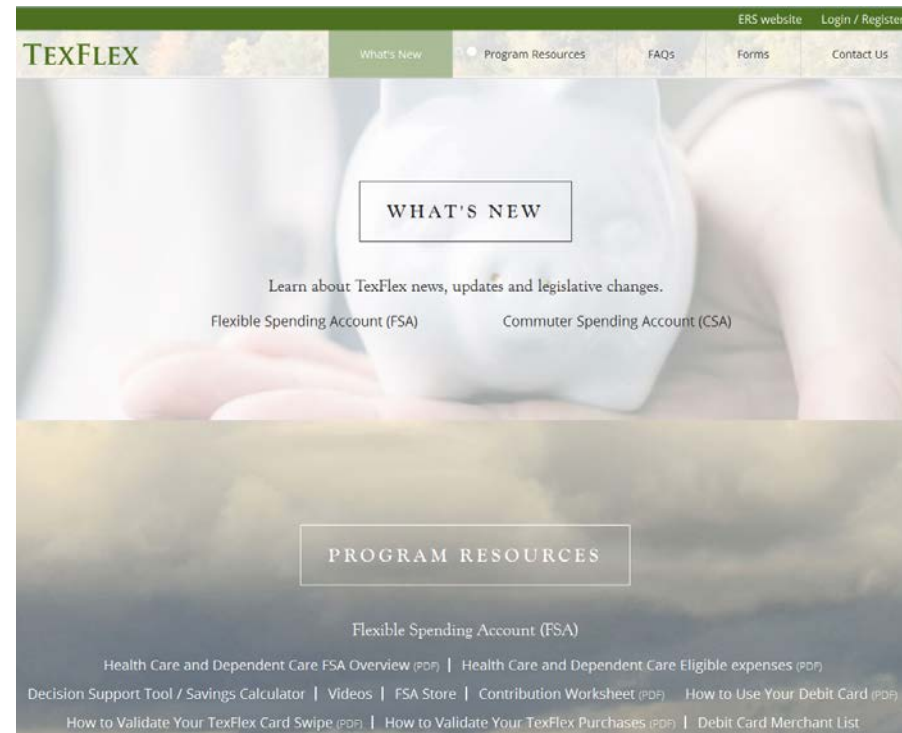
ERS website Login / Registe

TEXFLEX

What's New Program Resources FAQs Forms Contact Us

WHAT'S NEW

Learn about TexFlex news, updates and legislative changes.

Flexible Spending Account (FSA) Commuter Spending Account (CSA)

PROGRAM RESOURCES

Flexible Spending Account (FSA)

Health Care and Dependent Care FSA Overview (PDF) | Health Care and Dependent Care Eligible expenses (PDF)

Decision Support Tool / Savings Calculator | Videos | FSA Store | Contribution Worksheet (PDF) How to Use Your Debit Card (PDF)

How to Validate Your TexFlex Card Swipe (PDF) | How to Validate Your TexFlex Purchases (PDF) | Debit Card Merchant List